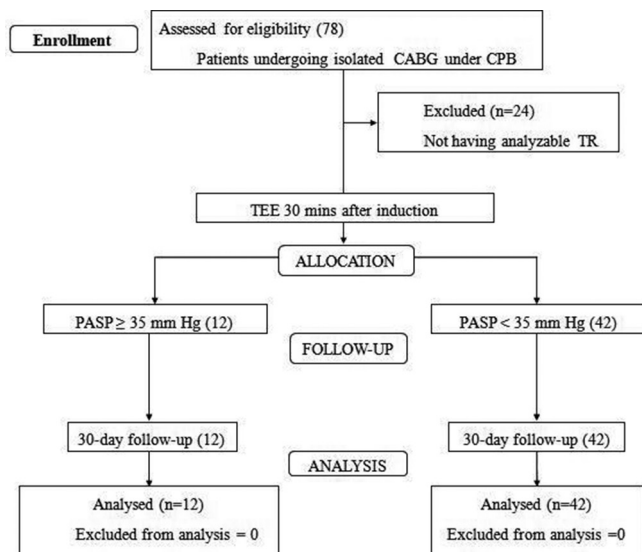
Enrollment

Assessed for eligibility (78)

Patients undergoing isolated CABG under CPB

Excluded (n=24)

Not having analyzable TR

TEE 30 mins after induction

ALLOCATION

PASP ≥ 35 mm Hg (12)

PASP < 35 mm Hg (42)

FOLLOW-UP

30-day follow-up (12)

30-day follow-up (42)

ANALYSIS

Analysed (n=12)

Excluded from analysis = 0

Analysed (n=42)

Excluded from analysis =0